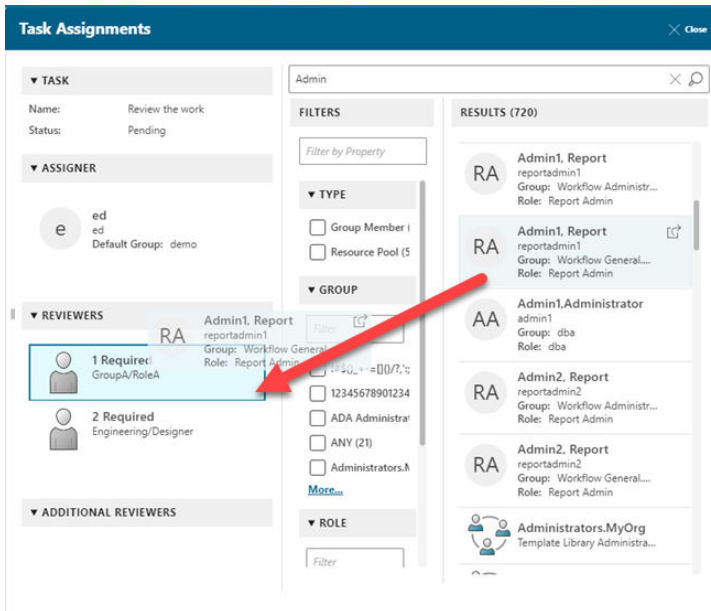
Task Assignments
Close

▼ TASK
Name: Review the work
Status: Pending

▼ ASSIGNER
e
ed
ed
Default Group: demo

▼ REVIEWERS
1 Required
GroupA/RoleA
2 Required
Engineering/Designer

RA
Admin1, Report
reportadmin1
Group: Workflow General
Role: Report Admin

▼ ADDITIONAL REVIEWERS

Admin

FILTERS
Filter by Property
▼ TYPE
Group Member (
Resource Pool (5
▼ GROUP
Filter
!"#$%&'()*+,-./:;<=>?@[]^_`{|}~
12345678901234
ADA Administrat
ANY (21)
Administrators.M
More...
▼ ROLE
Filter

RESULTS (720)
RA
Admin1, Report
reportadmin1
Group: Workflow Administr...
Role: Report Admin
RA
Admin1, Report
reportadmin1
Group: Workflow General....
Role: Report Admin
AA
Admin1,Administrator
admin1
Group: dba
Role: dba
RA
Admin2, Report
reportadmin2
Group: Workflow Administr...
Role: Report Admin
RA
Admin2, Report
reportadmin2
Group: Workflow General....
Role: Report Admin
Administrators.MyOrg
Template Library Administra...